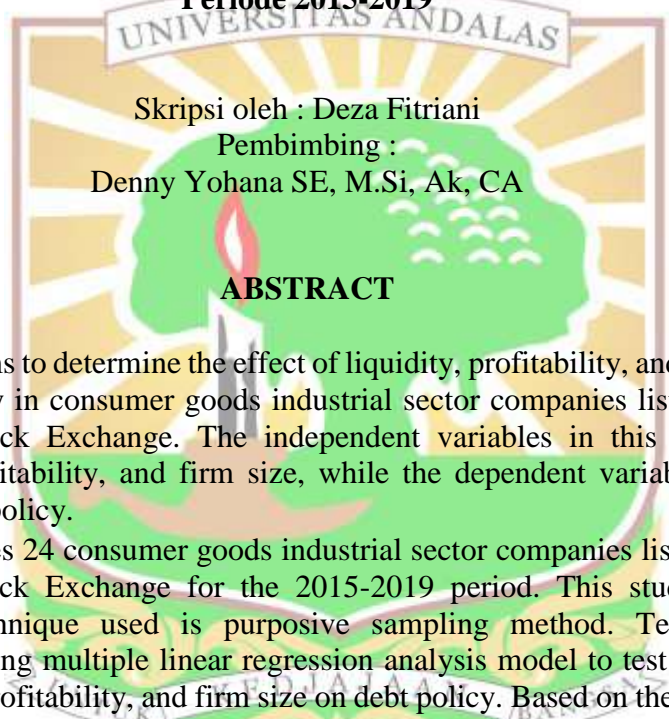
Periode 2015-2019

UNIVERSITAS ANDALAS

Skripsi oleh : Deza Fitriani
Pembimbing :
Denny Yohana SE, M.Si, Ak, CA

ABSTRACT

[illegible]s to determine the effect of liquidity, profitability, and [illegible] in consumer goods industrial sector companies lis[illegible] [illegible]ck Exchange. The independent variables in this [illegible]itability, and firm size, while the dependent variab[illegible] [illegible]olicy.

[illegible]s 24 consumer goods industrial sector companies lis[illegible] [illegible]ck Exchange for the 2015-2019 period. This stu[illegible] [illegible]nique used is purposive sampling method. Te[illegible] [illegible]ng multiple linear regression analysis model to test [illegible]ofitability, and firm size on debt policy. Based on the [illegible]